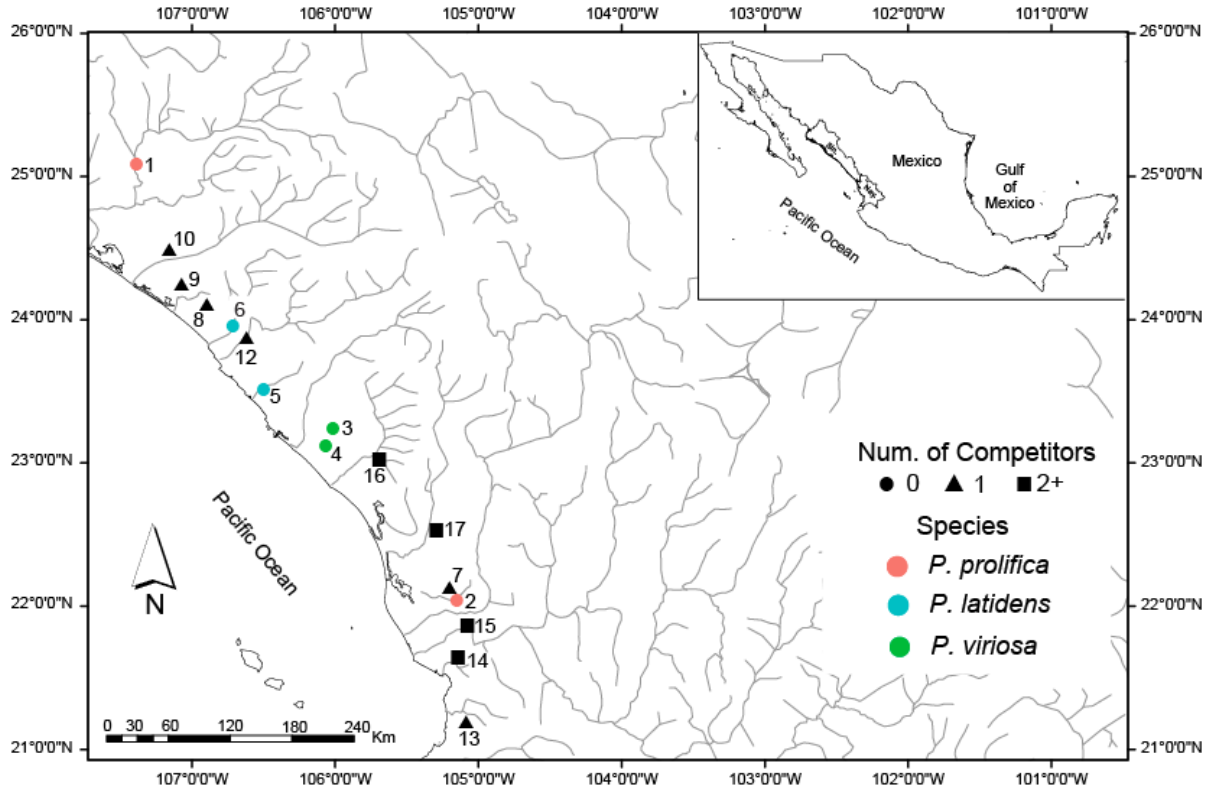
107°0'0"W 106°0'0"W 105°0'0"W 104°0'0"W 103°0'0"W 102°0'0"W 101°0'0"W

26°0'0"N
25°0'0"N
24°0'0"N
23°0'0"N
22°0'0"N
21°0'0"N

Mexico
Gulf of Mexico
Pacific Ocean

1
10
9
8
6
12
5
3
4
16
17
7
2
15
14
13

Pacific Ocean

N

0 30 60 120 180 240 Km

Num. of Competitors
● 0 ▲ 1 ■ 2+
Species
P. prolifica
P. latidens
P. viriosa

107°0'0"W 106°0'0"W 105°0'0"W 104°0'0"W 103°0'0"W 102°0'0"W 101°0'0"W

26°0'0"N
25°0'0"N
24°0'0"N
23°0'0"N
22°0'0"N
21°0'0"N